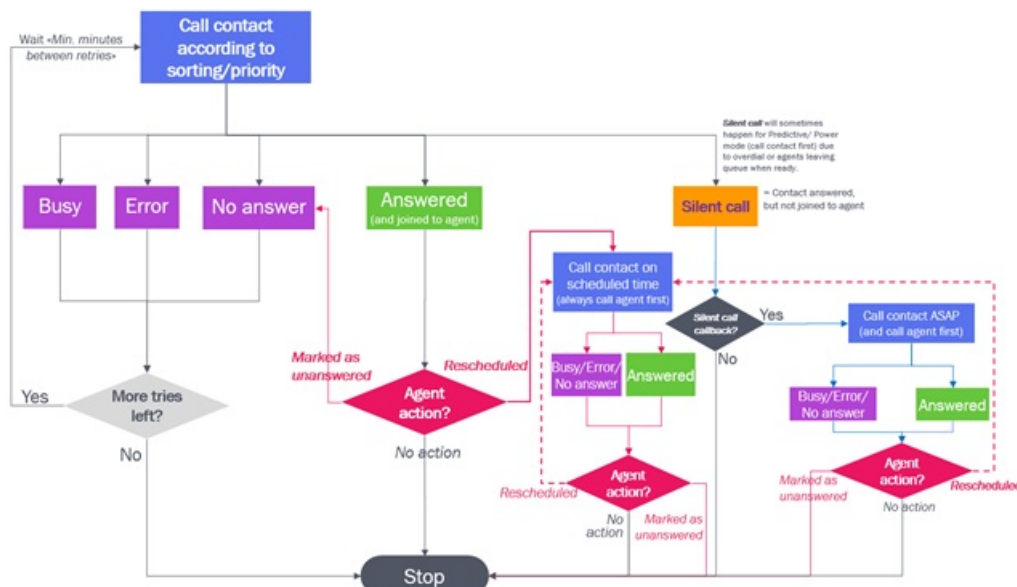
Wait «Min. minutes between retries»

Call contact according to sorting/priority

Silent call will sometimes happen for Predictive/ Power mode (call contact first) due to overdial or agents leaving queue when ready.

Busy

Error

No answer

Answered (and joined to agent)

Silent call

= Contact answered, but not joined to agent

Call contact on scheduled time (always call agent first)

Silent call callback?

Yes

No

Call contact ASAP (and call agent first)

Marked as unanswered

Rescheduled

Busy/Error/ No answer

Answered

Busy/Error/ No answer

Answered

Yes

More tries left?

No

Agent action?

No action

Agent action?

Rescheduled

No action

Marked as unanswered

Marked as unanswered

Agent action?

Rescheduled

No action

Stop